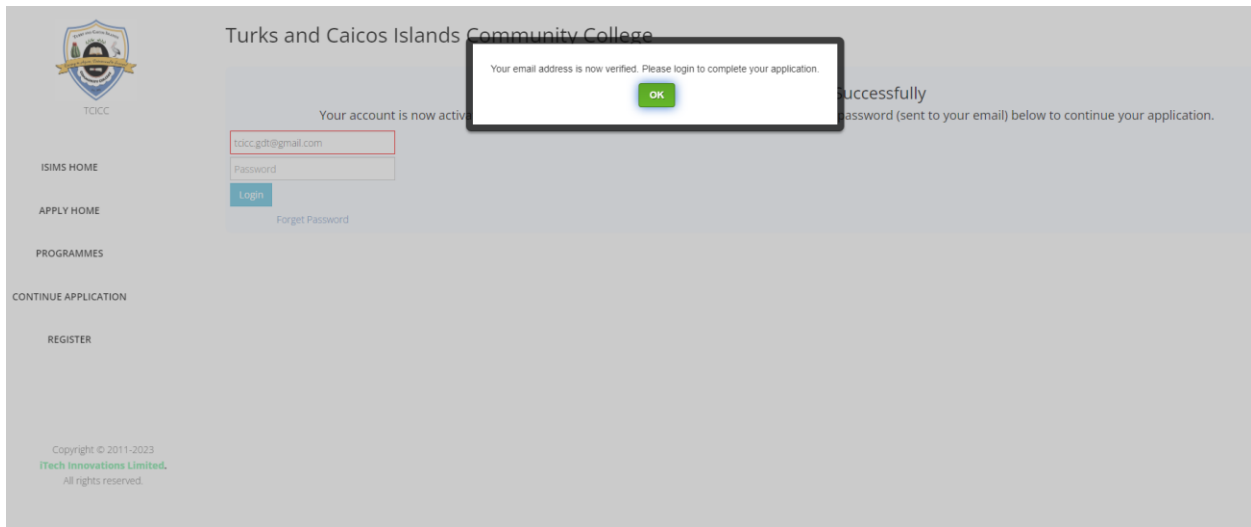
TCICC

ISIMS HOME

APPLY HOME

PROGRAMMES

CONTINUE APPLICATION

REGISTER

Copyright © 2011-2023
iTech Innovations Limited.
All rights reserved.

Turks and Caicos Islands Community College

Your email address is now verified. Please login to complete your application.

OK

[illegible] Successfully

Your account is now activ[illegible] password (sent to your email) below to continue your application.

tcicc.gdt@gmail.com

Password

Login

Forget Password